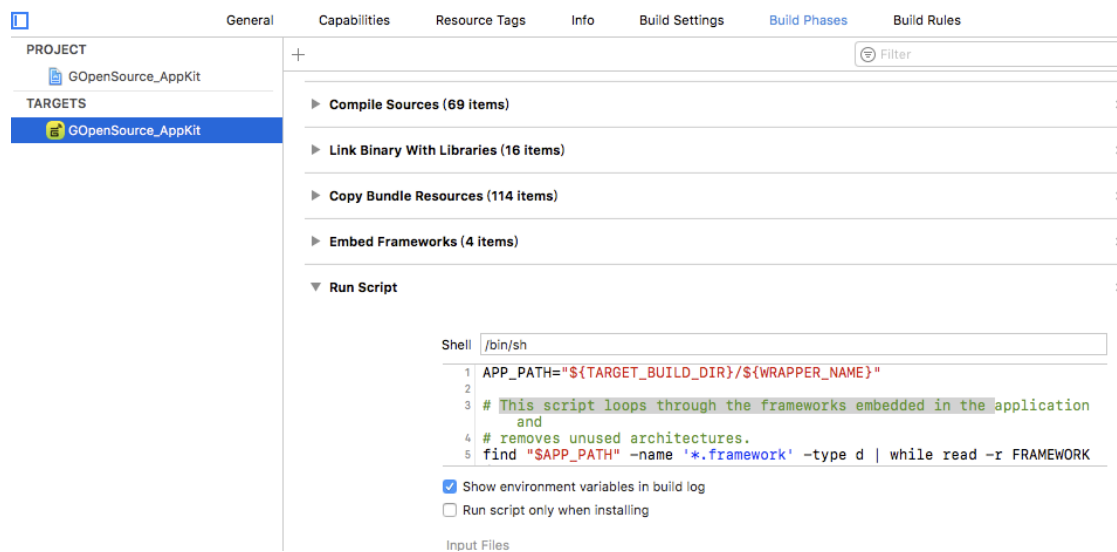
General Capabilities Resource Tags Info Build Settings Build Phases Build Rules

PROJECT
GOpenSource_AppKit
TARGETS
GOpenSource_AppKit

+

Filter

Compile Sources (69 items)

Link Binary With Libraries (16 items)

Copy Bundle Resources (114 items)

Embed Frameworks (4 items)

Run Script

Shell /bin/sh

1 APP_PATH="${TARGET_BUILD_DIR}/${WRAPPER_NAME}"
2
3 # This script loops through the frameworks embedded in the application and
4 # removes unused architectures.
5 find "$APP_PATH" -name '*.framework' -type d | while read -r FRAMEWORK

Show environment variables in build log

Run script only when installing

Input Files